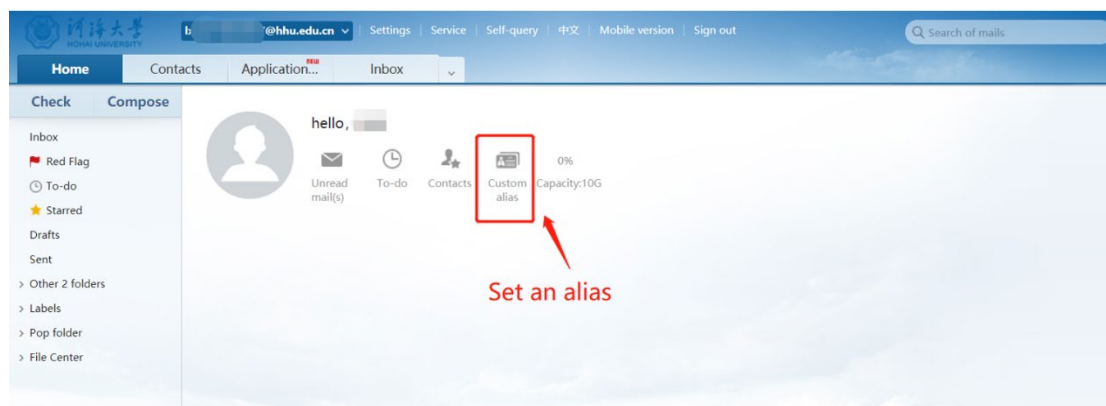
河海大学
HOHAI UNIVERSITY

b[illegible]@hhu.edu.cn | Settings | Service | Self-query | 中文 | Mobile version | Sign out

Search of mails

Home | Contacts | Application... NEW | Inbox

Check | Compose

Inbox
Red Flag
To-do
Starred
Drafts
Sent
> Other 2 folders
> Labels
> Pop folder
> File Center

hello, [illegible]

Unread mail(s)
To-do
Contacts
Custom alias
0%
Capacity:10G

Set an alias